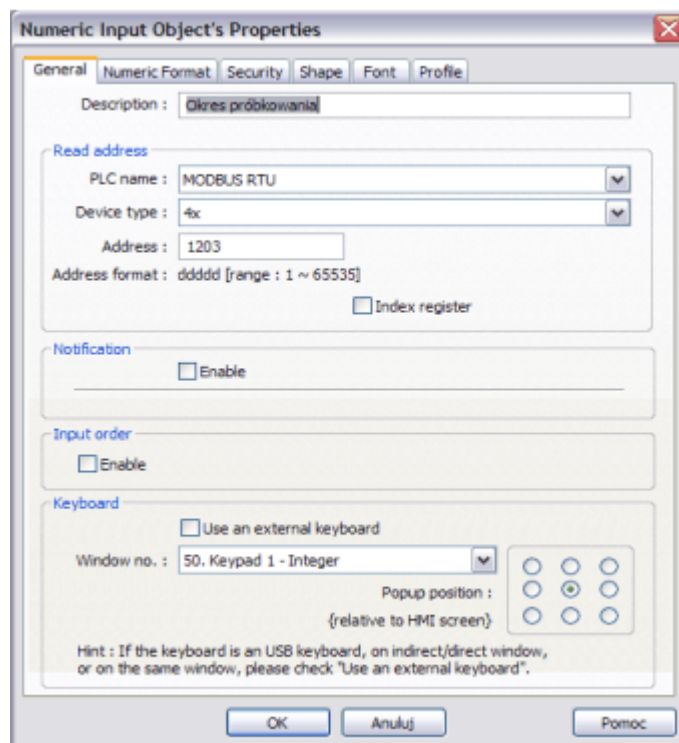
Numeric Input Object's Properties

General | Numeric Format | Security | Shape | Font | Profile

Description : Okres próbkowania

Read address

PLC name : MODBUS RTU

Device type : 4x

Address : 1203

Address format : ddddd [range : 1 ~ 65535]

Index register

Notification

Enable

Input order

Enable

Keyboard

Use an external keyboard

Window no. : 50. Keypad 1 - Integer

Popup position :

(relative to HMI screen)

Hint : If the keyboard is an USB keyboard, on indirect/direct window, or on the same window, please check "Use an external keyboard".

OK | Anuluj | Pomoc